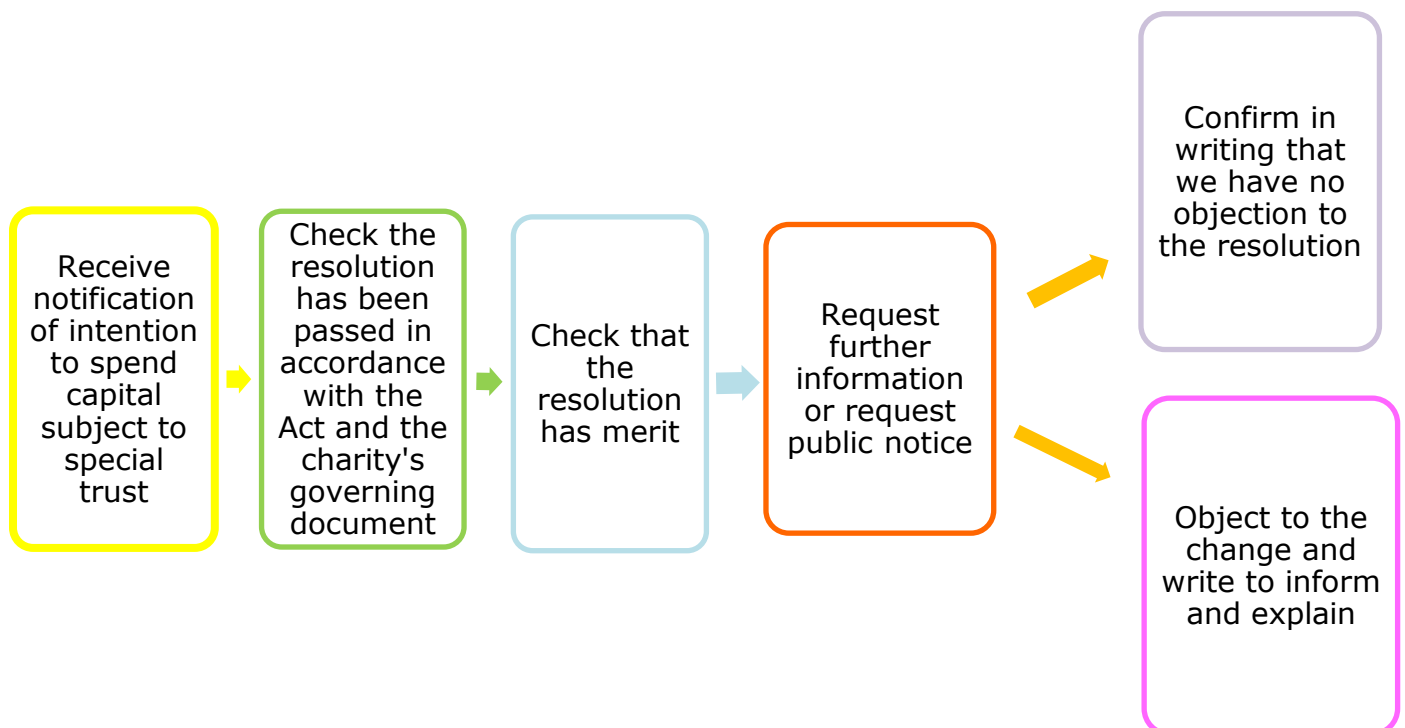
Receive notification of intention to spend capital subject to special trust

Check the resolution has been passed in accordance with the Act and the charity's governing document

Check that the resolution has merit

Request further information or request public notice

Confirm in writing that we have no objection to the resolution

Object to the change and write to inform and explain